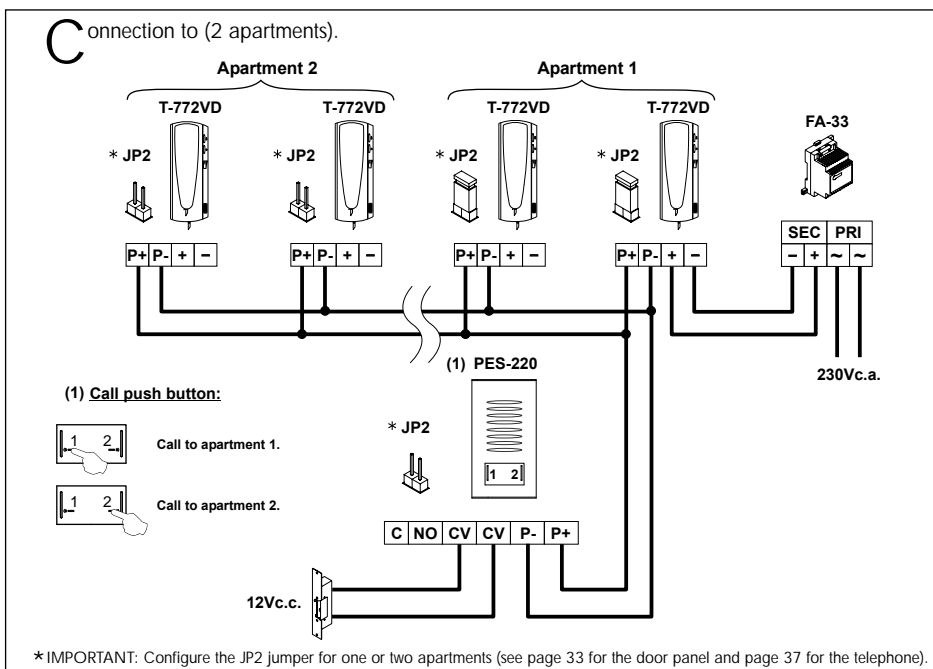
Connection to (2 apartments).

Apartment 2

Apartment 1

T-772VD

T-772VD

T-772VD

T-772VD

FA-33

* JP2

* JP2

* JP2

* JP2

P+ P- + –

P+ P- + –

P+ P- + –

P+ P- + –

SEC PRI

– + ~ ~

230Vc.a.

(1) PES-220

(1) Call push button:

1 2 Call to apartment 1.

1 2 Call to apartment 2.

* JP2

1 2

C NO CV CV P- P+

12Vc.c.

* IMPORTANT: Configure the JP2 jumper for one or two apartments (see page 33 for the door panel and page 37 for the telephone).